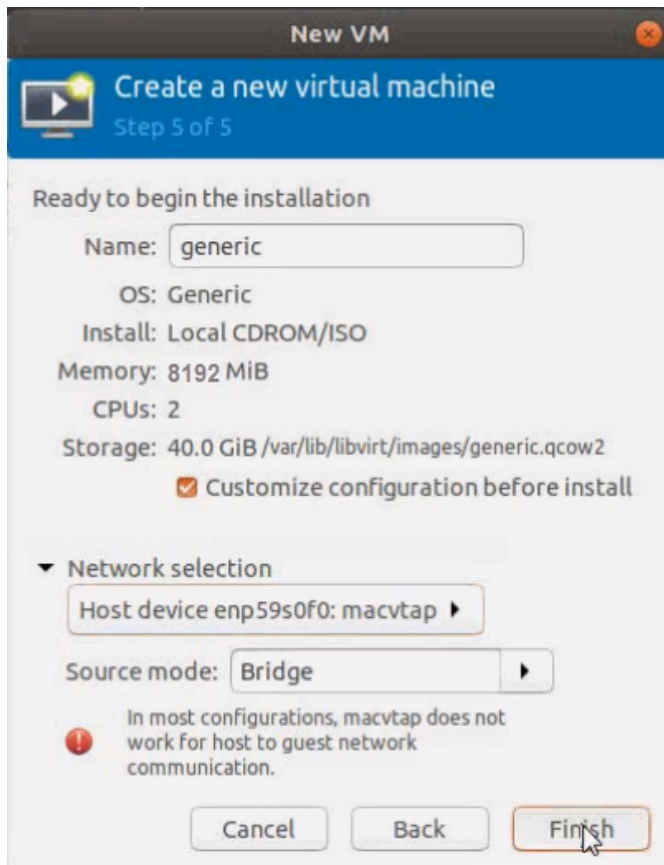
New VM

Create a new virtual machine
Step 5 of 5

Ready to begin the installation

Name: generic

OS: Generic
Install: Local CDROM/ISO
Memory: 8192 MiB
CPUs: 2
Storage: 40.0 GiB /var/lib/libvirt/images/generic.qcow2

Customize configuration before install

Network selection

Host device enp59s0f0: macvtap

Source mode: Bridge

In most configurations, macvtap does not work for host to guest network communication.

Cancel Back Finish